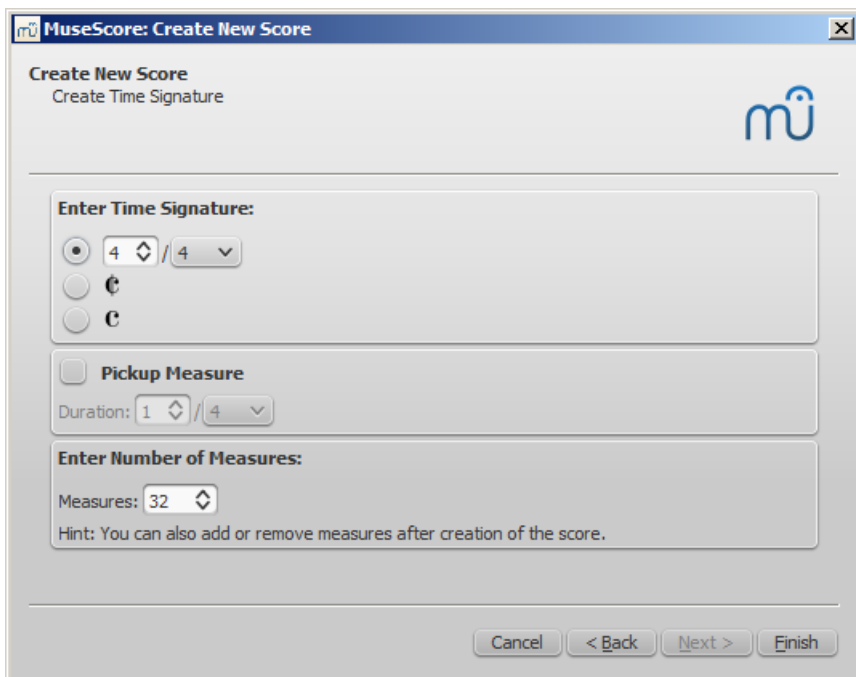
MuseScore: Create New Score

Create New Score
Create Time Signature

Enter Time Signature:
4 / 4
¢
C

Pickup Measure
Duration: 1 / 4

Enter Number of Measures:
Measures: 32
Hint: You can also add or remove measures after creation of the score.

Cancel < Back Next > Finish